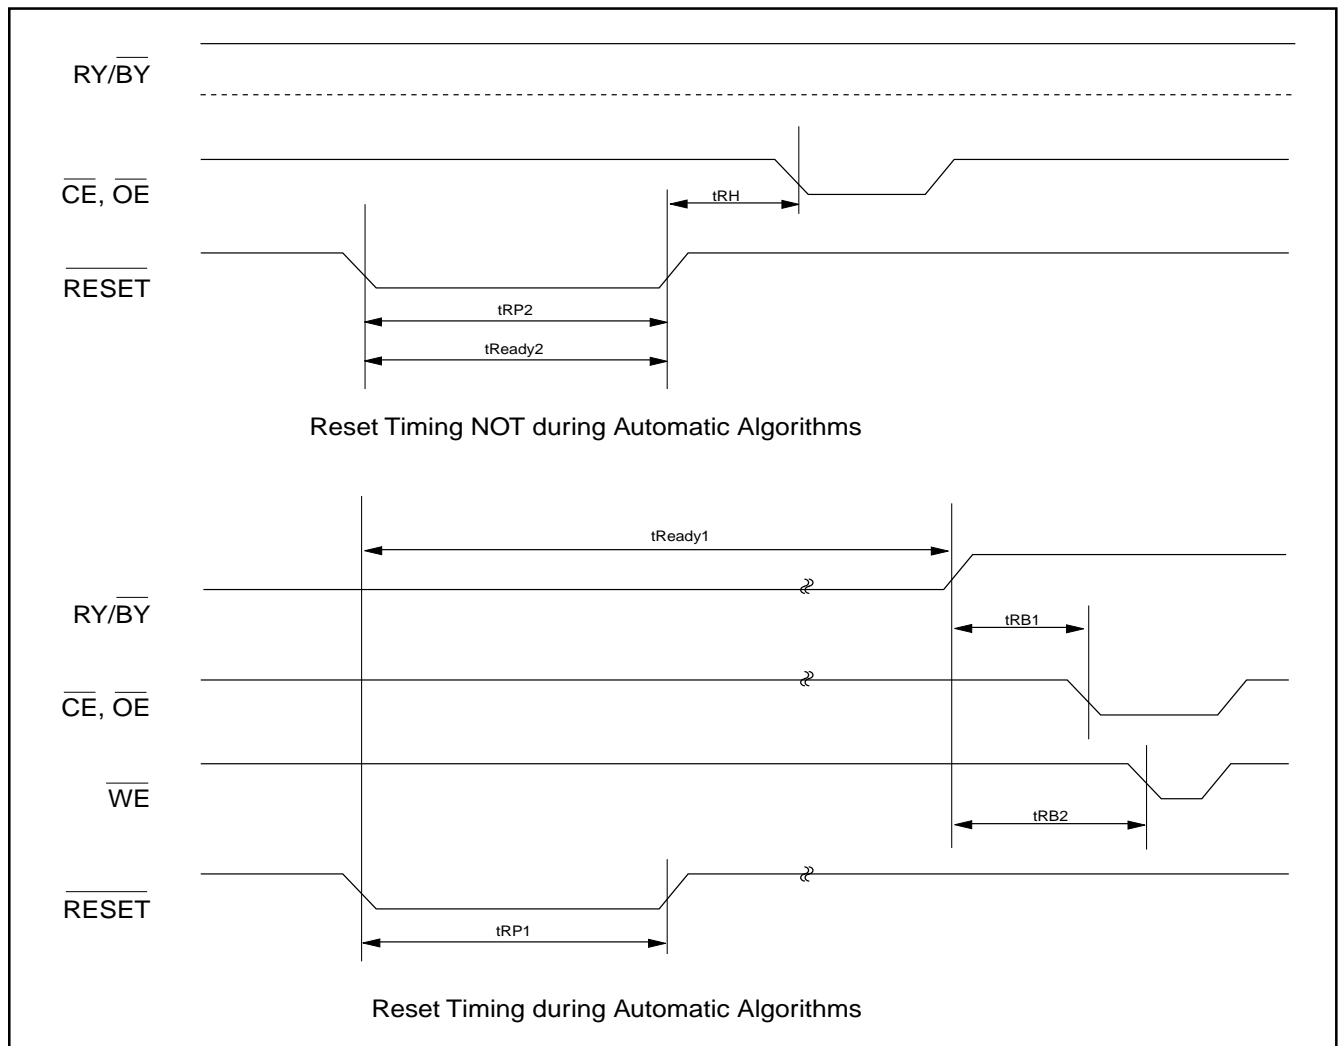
RY/$\overline{BY}$

$\overline{CE}$, $\overline{OE}$

tRH

$\overline{RESET}$

tRP2

tReady2

Reset Timing NOT during Automatic Algorithms

tReady1

RY/$\overline{BY}$

tRB1

$\overline{CE}$, $\overline{OE}$

$\overline{WE}$

tRB2

$\overline{RESET}$

tRP1

Reset Timing during Automatic Algorithms